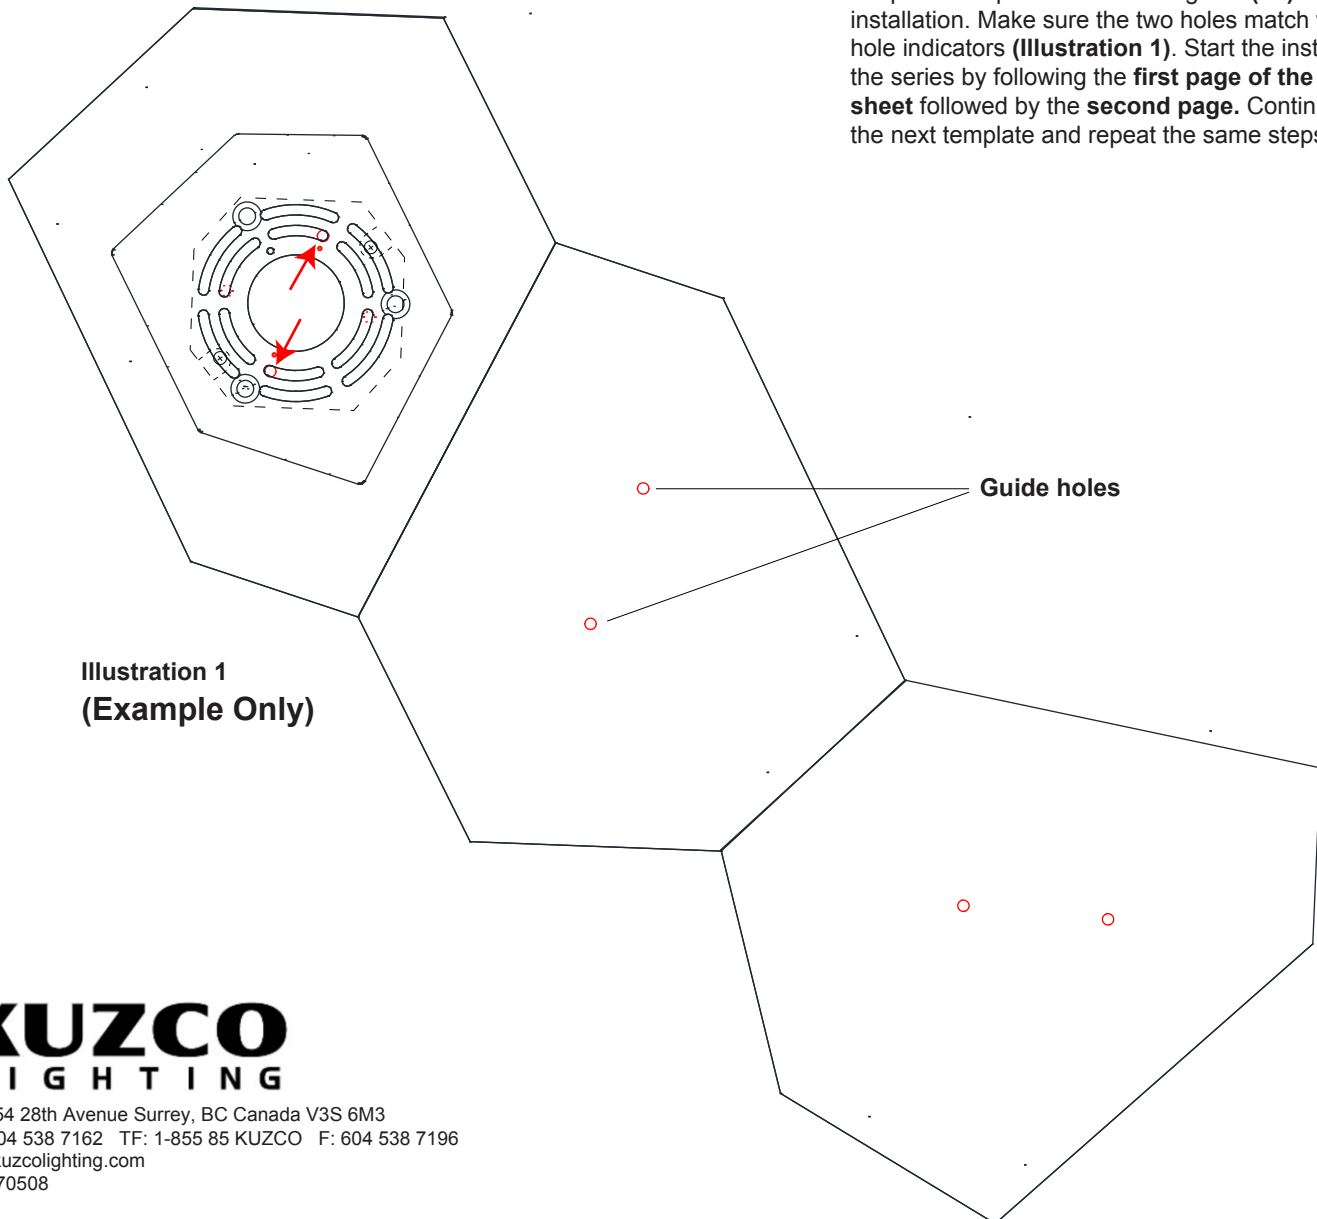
installation. Make sure the two holes match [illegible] hole indicators **(Illustration 1)**. Start the inst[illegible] the series by following the **first page of the** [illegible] **sheet** followed by the **second page.** Contin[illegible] the next template and repeat the same steps

Guide holes

Illustration 1
(Example Only)

KUZCO
IGHTING

54 28th Avenue Surrey, BC Canada V3S 6M3
04 538 7162 TF: 1-855 85 KUZCO F: 604 538 7196
uzcolighting.com
70508